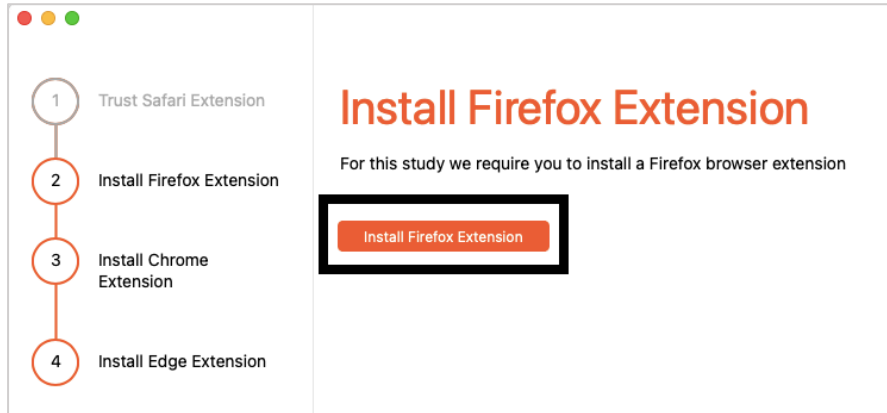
1 Trust Safari Extension

2 Install Firefox Extension

3 Install Chrome Extension

4 Install Edge Extension

Install Firefox Extension

For this study we require you to install a Firefox browser extension

Install Firefox Extension